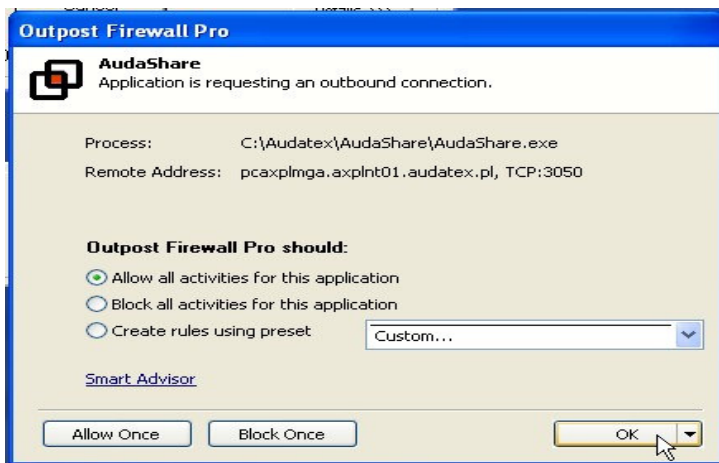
Outpost Firewall Pro

AudaShare
Application is requesting an outbound connection.

Process: C:\Audatex\AudaShare\AudaShare.exe
Remote Address: pcaxplmga.axplnt01.audatex.pl, TCP:3050

Outpost Firewall Pro should:
Allow all activities for this application
Block all activities for this application
Create rules using preset
Custom...

Smart Advisor

Allow Once
Block Once
OK